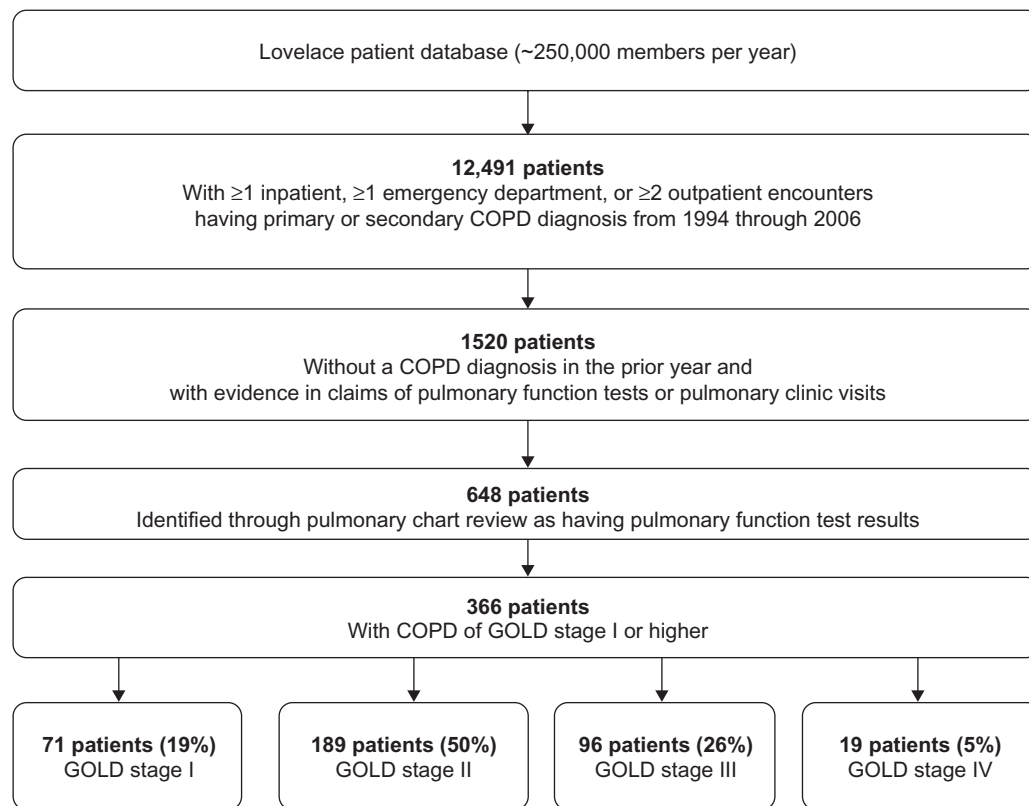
Lovelace patient database (~250,000 members per year)

**12,491 patients**
With ≥1 inpatient, ≥1 emergency department, or ≥2 outpatient encounters having primary or secondary COPD diagnosis from 1994 through 2006

**1520 patients**
Without a COPD diagnosis in the prior year and with evidence in claims of pulmonary function tests or pulmonary clinic visits

**648 patients**
Identified through pulmonary chart review as having pulmonary function test results

**366 patients**
With COPD of GOLD stage I or higher

**71 patients (19%)**
GOLD stage I

**189 patients (50%)**
GOLD stage II

**96 patients (26%)**
GOLD stage III

**19 patients (5%)**
GOLD stage IV